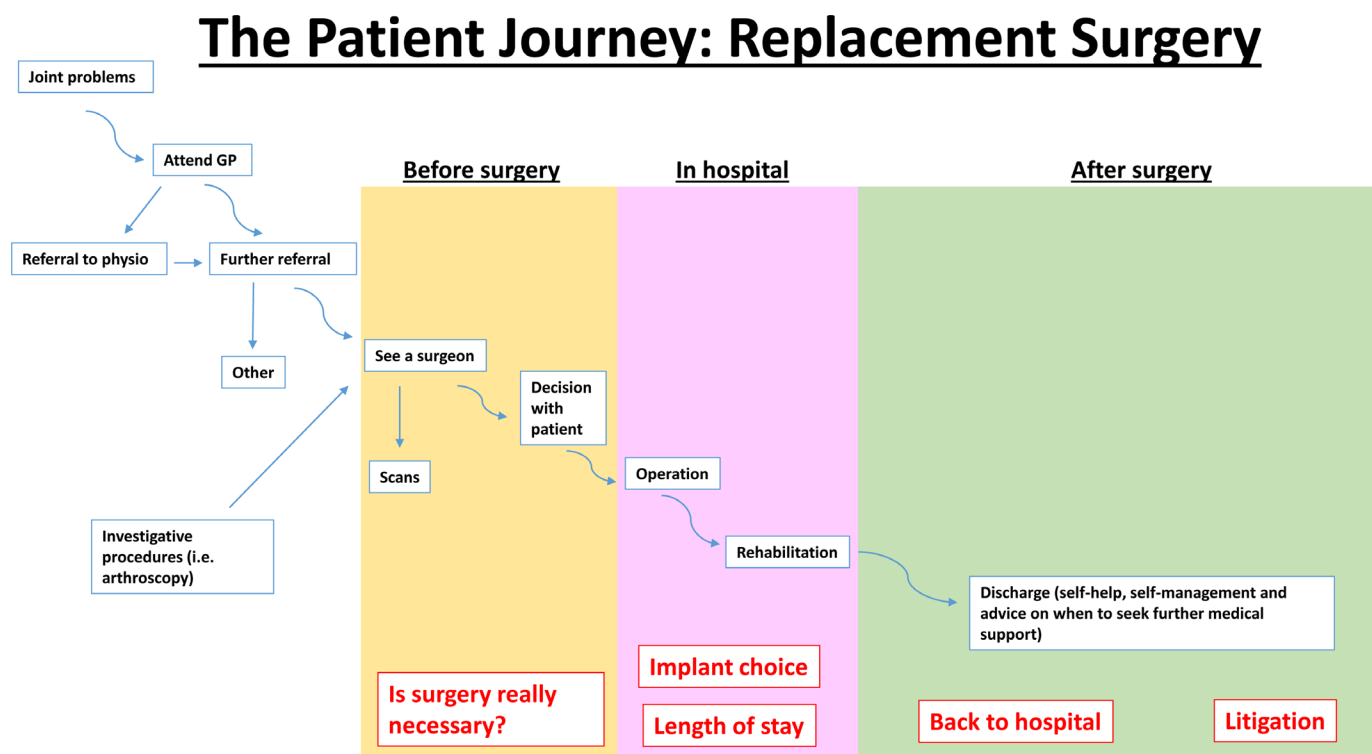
The Patient Journey: Replacement Surgery

Joint problems

Attend GP

Referral to physio

Further referral

Other

Investigative procedures (i.e. arthroscopy)

Before surgery

In hospital

After surgery

See a surgeon

Scans

Decision with patient

Operation

Rehabilitation

Discharge (self-help, self-management and advice on when to seek further medical support)

Is surgery really necessary?

Implant choice

Length of stay

Back to hospital

Litigation